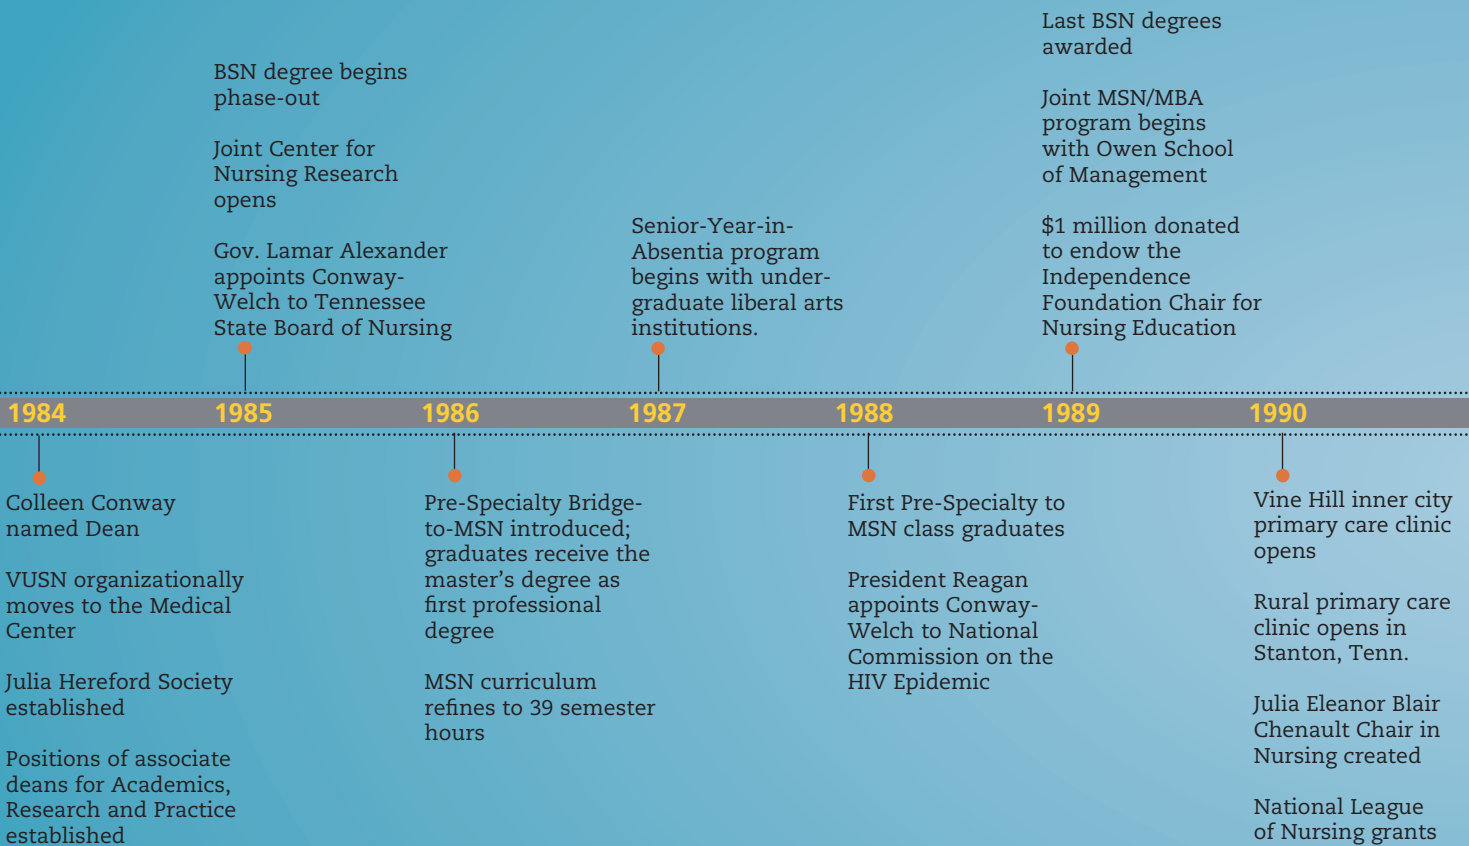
1984

Colleen Conway named Dean

VUSN organizationally moves to the Medical Center

Julia Hereford Society established

Positions of associate deans for Academics, Research and Practice established

1985

BSN degree begins phase-out

Joint Center for Nursing Research opens

Gov. Lamar Alexander appoints Conway-Welch to Tennessee State Board of Nursing

1986

Pre-Specialty Bridge-to-MSN introduced; graduates receive the master's degree as first professional degree

MSN curriculum refines to 39 semester hours

1987

Senior-Year-in-Absentia program begins with undergraduate liberal arts institutions.

1988

First Pre-Specialty to MSN class graduates

President Reagan appoints Conway-Welch to National Commission on the HIV Epidemic

1989

Last BSN degrees awarded

Joint MSN/MBA program begins with Owen School of Management

$1 million donated to endow the Independence Foundation Chair for Nursing Education

1990

Vine Hill inner city primary care clinic opens

Rural primary care clinic opens in Stanton, Tenn.

Julia Eleanor Blair Chenault Chair in Nursing created

National League of Nursing grants